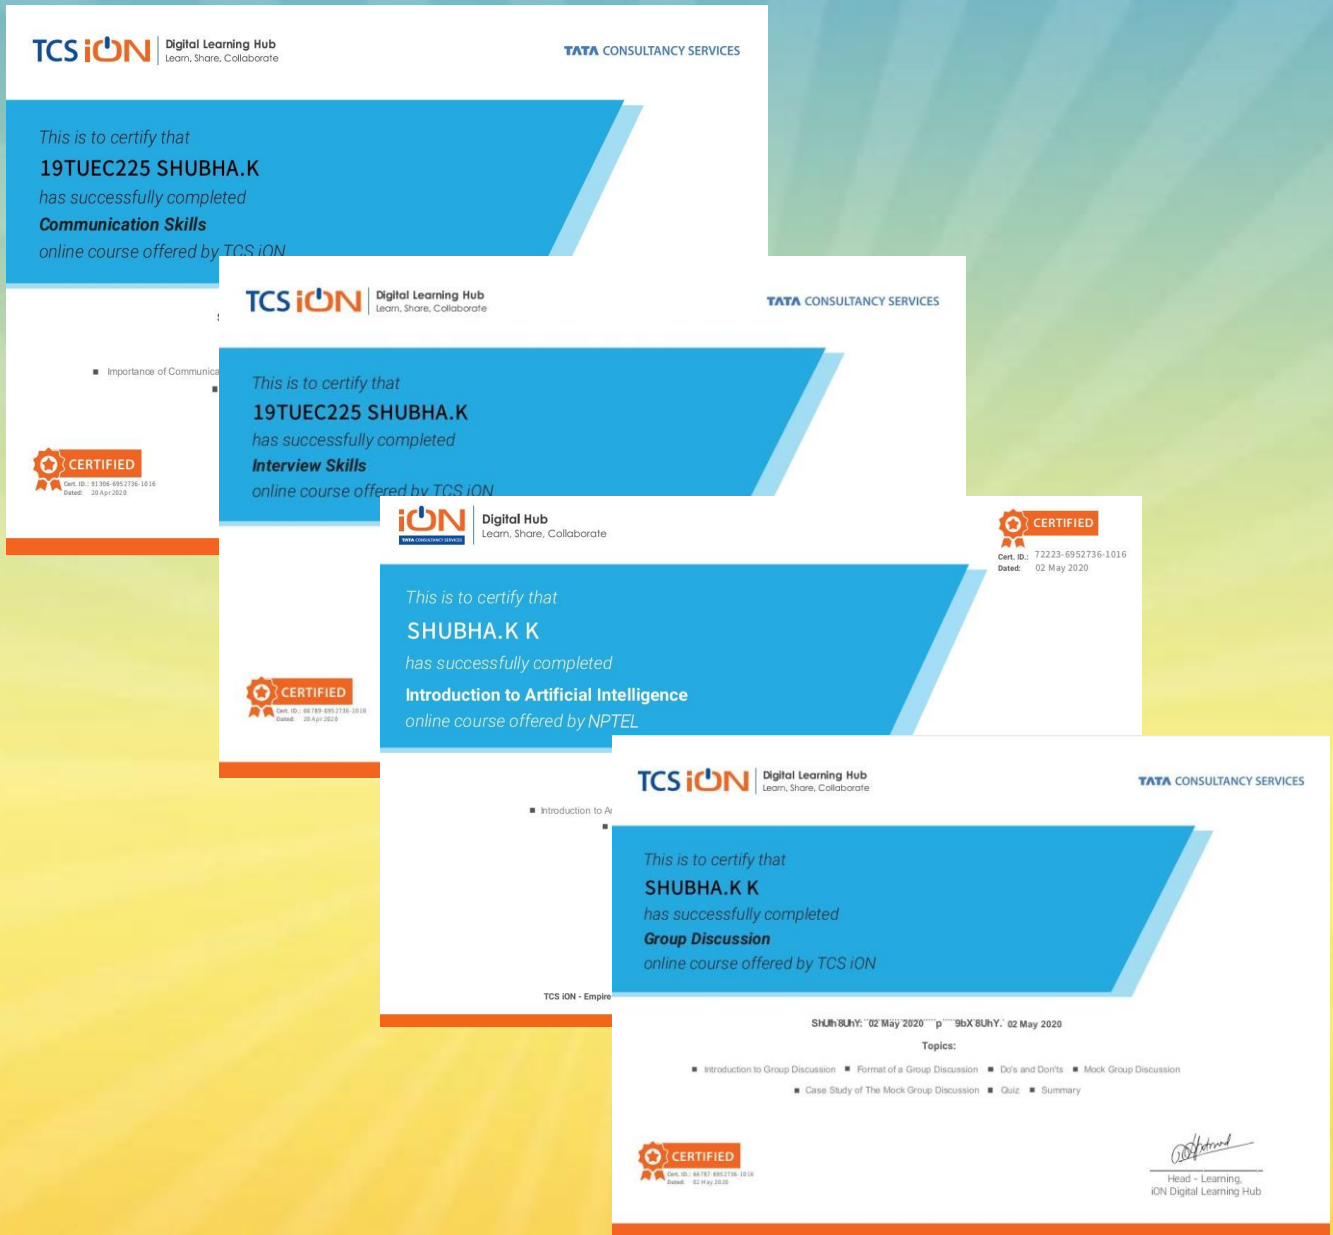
TCS iON | Digital Learning Hub
Learn, Share, Collaborate

TATA CONSULTANCY SERVICES

This is to certify that
19TUEC225 SHUBHA.K
has successfully completed
Communication Skills
online course offered by TCS iON

■ Importance of Communica

CERTIFIED
Cert. ID.: 91306-6952736-1016
Dated: 20 Apr 2020

TCS iON | Digital Learning Hub
Learn, Share, Collaborate

TATA CONSULTANCY SERVICES

This is to certify that
19TUEC225 SHUBHA.K
has successfully completed
Interview Skills
online course offered by TCS iON

CERTIFIED
Cert. ID.: 86789-6952736-1016
Dated: 20 Apr 2020

iON | Digital Hub
Learn, Share, Collaborate
TATA CONSULTANCY SERVICES

CERTIFIED
Cert. ID.: 72223-6952736-1016
Dated: 02 May 2020

This is to certify that
SHUBHA.K K
has successfully completed
Introduction to Artificial Intelligence
online course offered by NPTEL

■ Introduction to A

TCS iON - Empire

TCS iON | Digital Learning Hub
Learn, Share, Collaborate

TATA CONSULTANCY SERVICES

This is to certify that
SHUBHA.K K
has successfully completed
Group Discussion
online course offered by TCS iON

ShUh 8UhY: 02 May 2020 p 9bX 8UhY: 02 May 2020

Topics:

■ Introduction to Group Discussion ■ Format of a Group Discussion ■ Do's and Don'ts ■ Mock Group Discussion
■ Case Study of The Mock Group Discussion ■ Quiz ■ Summary

CERTIFIED
Cert. ID.: 86787-6952736-1016
Dated: 02 May 2020

Head - Learning,
iON Digital Learning Hub